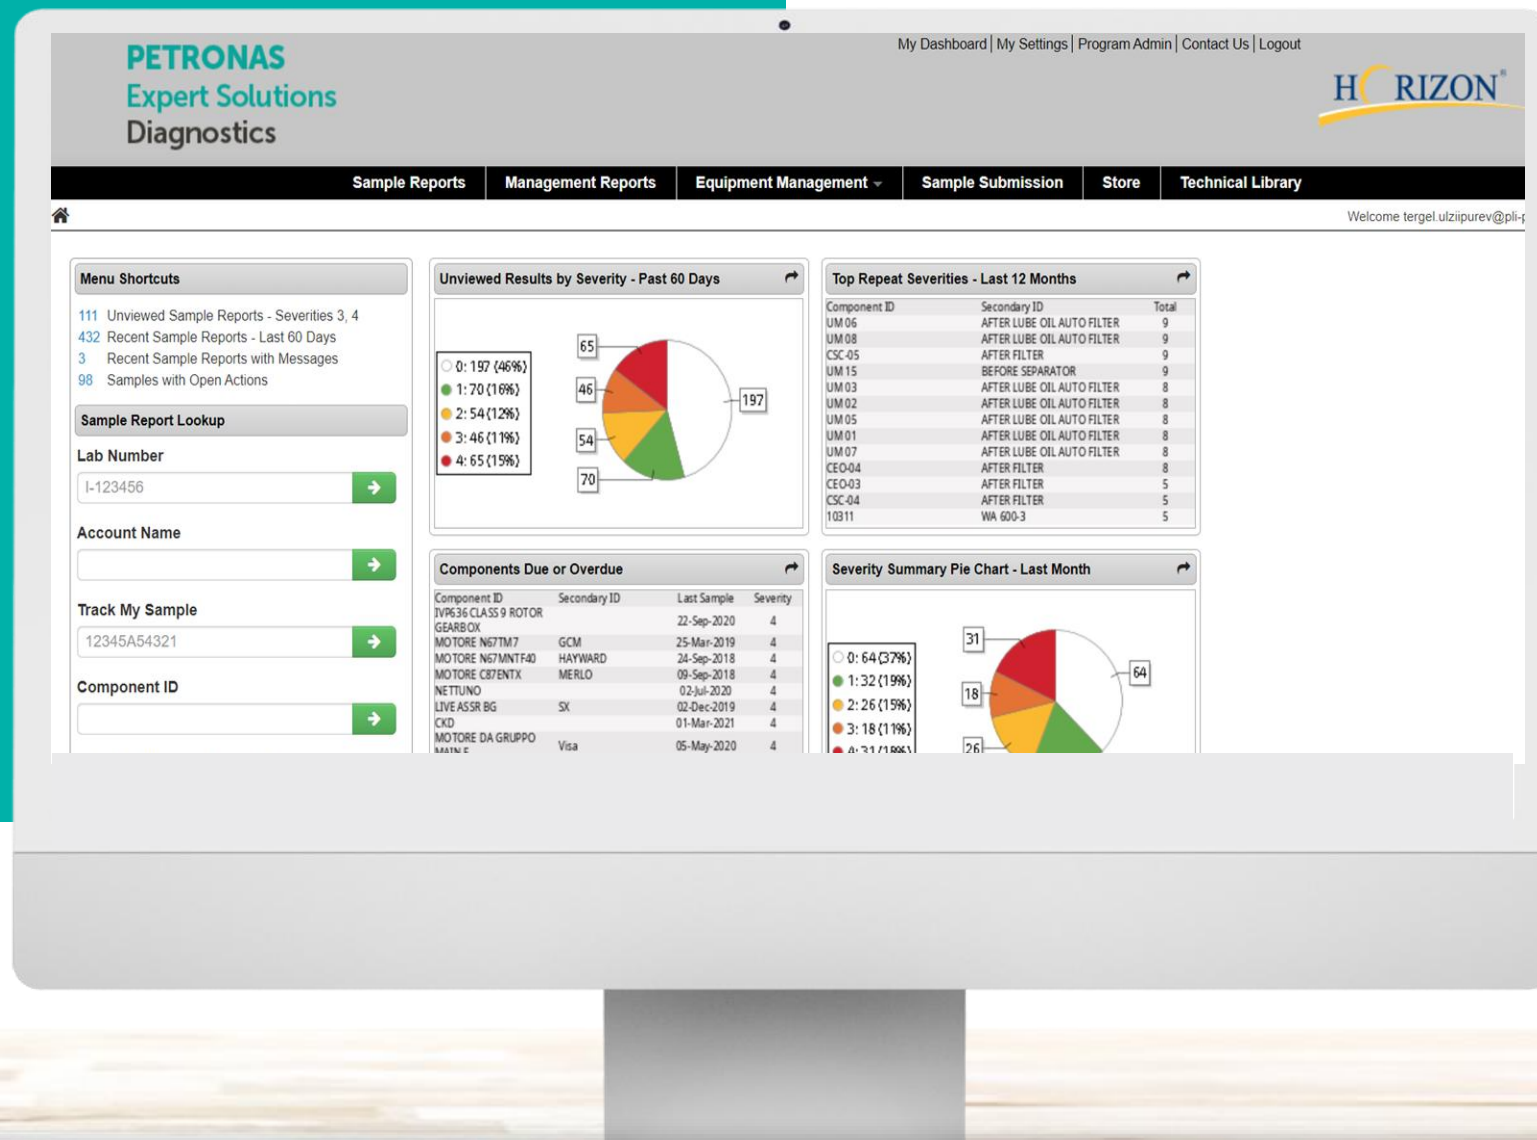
PETRONAS
Expert Solutions
Diagnostics

My Dashboard | My Settings | Program Admin | Contact Us | Logout

HORIZON®

Sample Reports | Management Reports | Equipment Management | Sample Submission | Store | Technical Library

Welcome tergel.ulziipurev@pli-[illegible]

Menu Shortcuts
111 Unviewed Sample Reports - Severities 3, 4
432 Recent Sample Reports - Last 60 Days
3 Recent Sample Reports with Messages
98 Samples with Open Actions

Sample Report Lookup
Lab Number
I-123456
Account Name
Track My Sample
12345A54321
Component ID

Unviewed Results by Severity - Past 60 Days
0: 197 (46%)
1: 70 (16%)
2: 54 (12%)
3: 46 (11%)
4: 65 (15%)
65
46
54
70
197

Top Repeat Severities - Last 12 Months

| Component ID | Secondary ID | Total |
|---|---|---|
| UM 06 | AFTER LUBE OIL AUTO FILTER | 9 |
| UM 08 | AFTER LUBE OIL AUTO FILTER | 9 |
| CSC-05 | AFTER FILTER | 9 |
| UM 15 | BEFORE SEPARATOR | 9 |
| UM 03 | AFTER LUBE OIL AUTO FILTER | 8 |
| UM 02 | AFTER LUBE OIL AUTO FILTER | 8 |
| UM 05 | AFTER LUBE OIL AUTO FILTER | 8 |
| UM 01 | AFTER LUBE OIL AUTO FILTER | 8 |
| UM 07 | AFTER LUBE OIL AUTO FILTER | 8 |
| CEO-04 | AFTER FILTER | 8 |
| CEO-03 | AFTER FILTER | 5 |
| CSC-04 | AFTER FILTER | 5 |
| 10311 | WA 600-3 | 5 |

Components Due or Overdue

| Component ID | Secondary ID | Last Sample | Severity |
|---|---|---|---|
| IVP636 CLASS 9 ROTOR GEARBOX | | 22-Sep-2020 | 4 |
| MOTORE N67TM7 | GCM | 25-Mar-2019 | 4 |
| MOTORE N67MNTF40 | HAYWARD | 24-Sep-2018 | 4 |
| MOTORE C87ENTX | MERLO | 09-Sep-2018 | 4 |
| NETTUNO | | 02-Jul-2020 | 4 |
| LIVE ASSR BG | SX | 02-Dec-2019 | 4 |
| CKD | | 01-Mar-2021 | 4 |
| MOTORE DA GRUPPO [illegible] | Visa | 05-May-2020 | 4 |

Severity Summary Pie Chart - Last Month
0: 64 (37%)
1: 32 (19%)
2: 26 (15%)
3: 18 (11%)
4: 31 (18%)
31
18
26
64